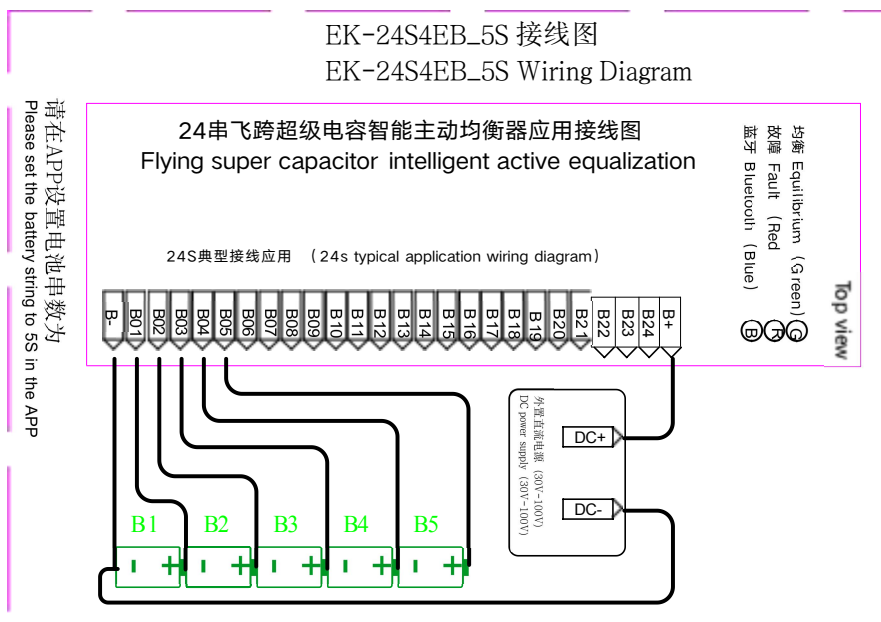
EK-24S4EB_5S 接线图
EK-24S4EB_5S Wiring Diagram

请在APP设置电池串数为
Please set the battery string to 5S in the APP

24串飞跨超级电容智能主动均衡器应用接线图
Flying super capacitor intelligent active equalization

均衡 Equilibrium (Green) G
故障 Fault (Red) R
蓝牙 Bluetooth (Blue) B

Top view

24S典型接线应用 (24s typical application wiring diagram)

B- B01 B02 B03 B04 B05 B06 B07 B08 B09 B10 B11 B12 B13 B14 B15 B16 B17 B18 B19 B20 B21 B22 B23 B24 B+

外置直流电源 (30V~100V)
DC power supply (30V~100V)

DC+
DC-

B1 B2 B3 B4 B5